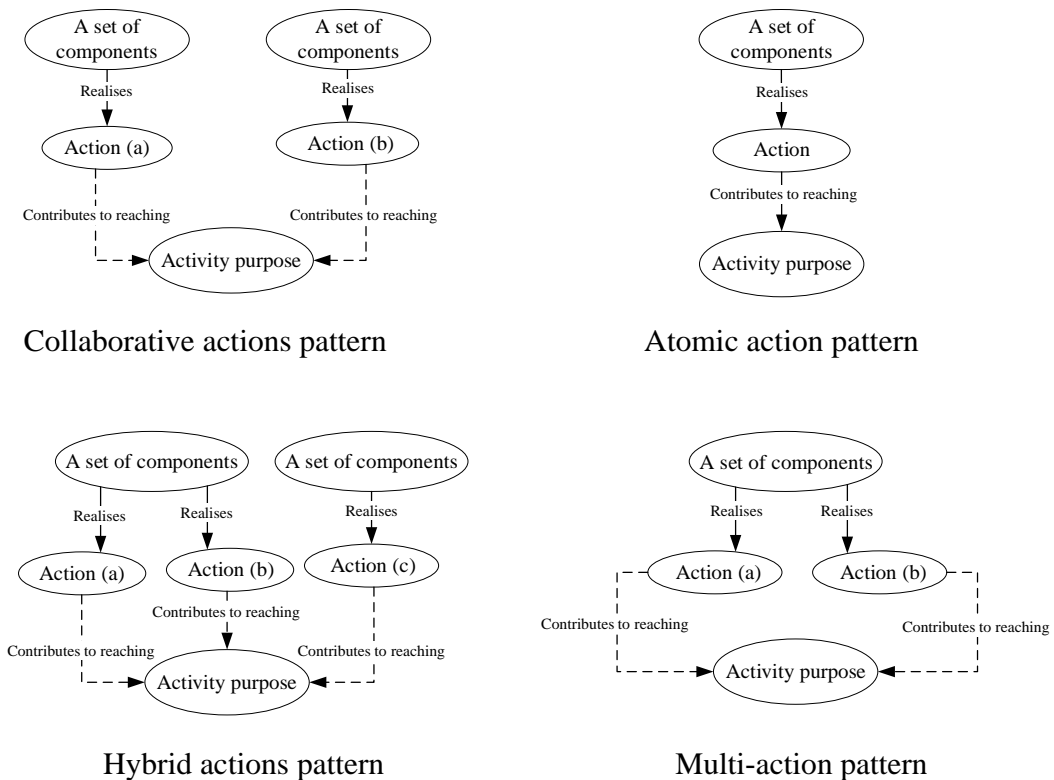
A set of components

Realises

Action (a)

Contributes to reaching

A set of components

Realises

Action (b)

Contributes to reaching

Activity purpose

Collaborative actions pattern

A set of components

Realises

Action

Contributes to reaching

Activity purpose

Atomic action pattern

A set of components

Realises

Realises

A set of components

Realises

Action (a)

Action (b)

Action (c)

Contributes to reaching

Contributes to reaching

Contributes to reaching

Activity purpose

Hybrid actions pattern

A set of components

Realises

Realises

Action (a)

Action (b)

Contributes to reaching

Contributes to reaching

Activity purpose

Multi-action pattern